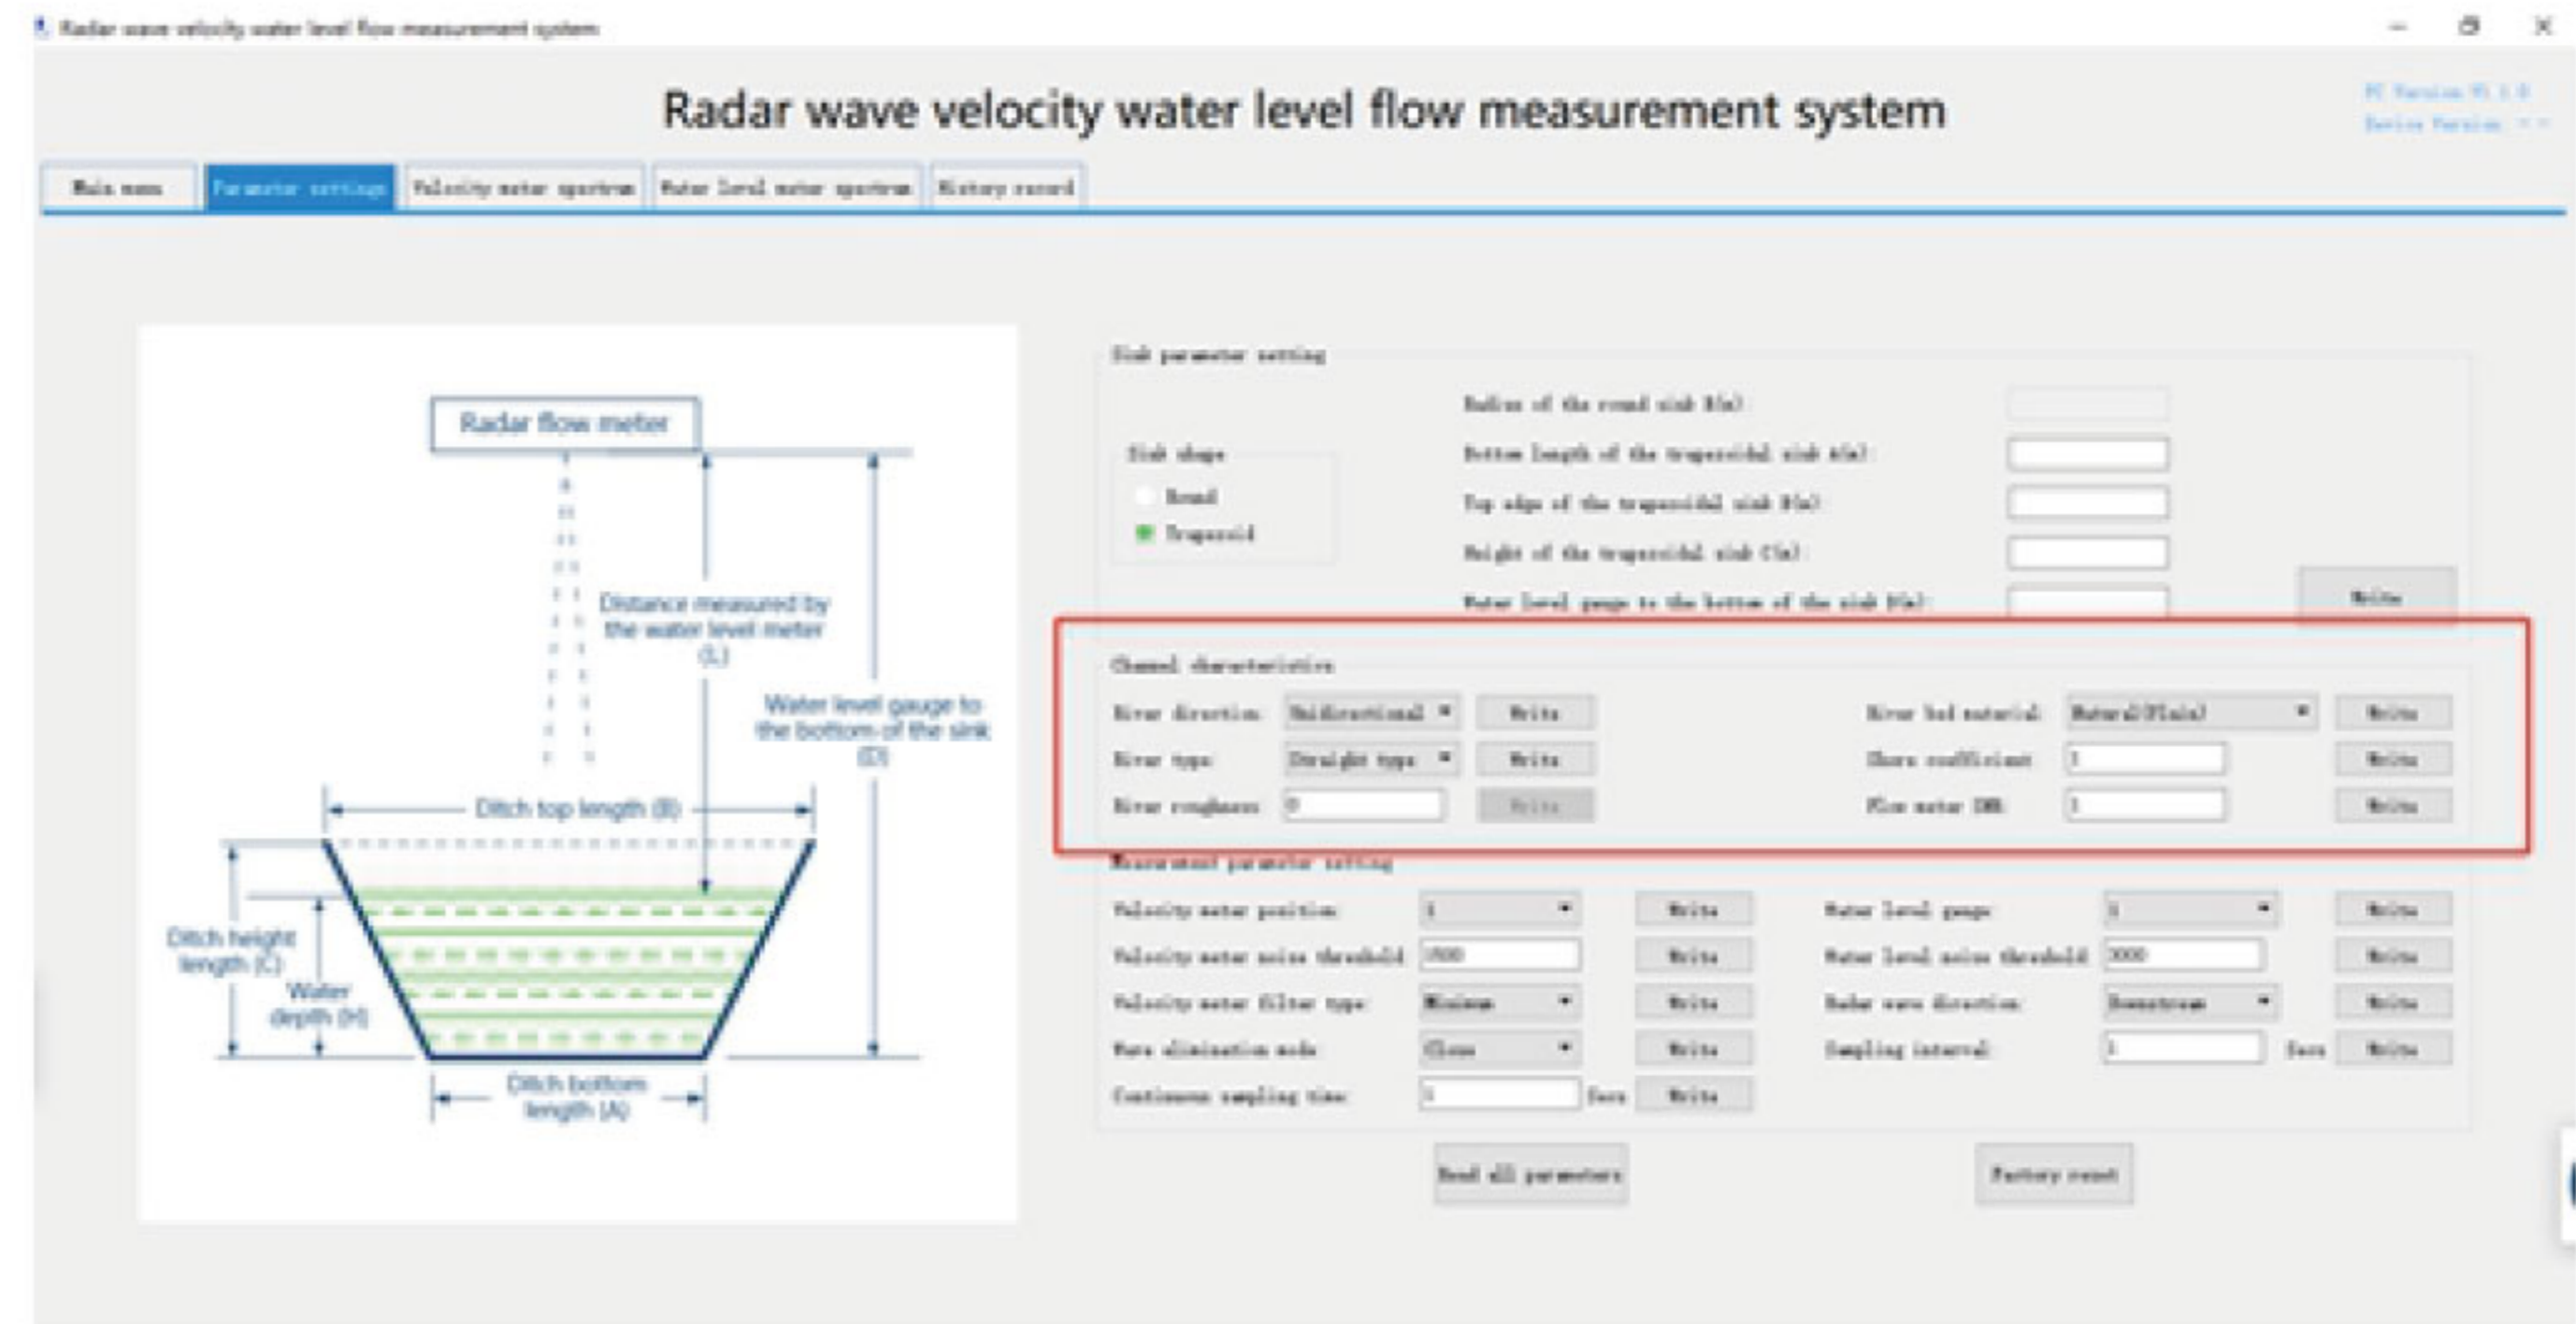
Radar wave velocity water level flow measurement system

Radar wave velocity water level flow measurement system

PC Version V1.1.0
Device Version: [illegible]

Main menu | Parameter settings | Velocity meter spectrum | Water level meter spectrum | History record

Radar flow meter

Distance measured by the water level meter (L)

Water level gauge to the bottom of the sink (D)

Ditch top length (B)

Ditch height length (C)

Water depth (H)

Ditch bottom length (A)

Sink parameter setting

Sink shape
Round
Trapezoid

Radius of the round sink R(m):
Bottom length of the trapezoidal sink A(m):
Top edge of the trapezoidal sink B(m):
Height of the trapezoidal sink C(m):
Water level gauge to the bottom of the sink D(m):
Write

Channel characteristics
River direction: Unidirectional Write
River type: Straight type Write
River roughness: 0 Write
River bed material: Natural(Plain) Write
Shore coefficient: 1 Write
Flow meter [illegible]: 1 Write

Measurement parameter setting
Velocity meter position: 1 Write
Velocity meter noise threshold: 1500 Write
Velocity meter filter type: Minimum Write
Wave elimination mode: Close Write
Continuous sampling time: 1 Secs Write
Water level gauge: 1 Write
Water level noise threshold: 3000 Write
Radar wave direction: Downstream Write
Sampling interval: 1 Secs Write

Read all parameters
Factory reset